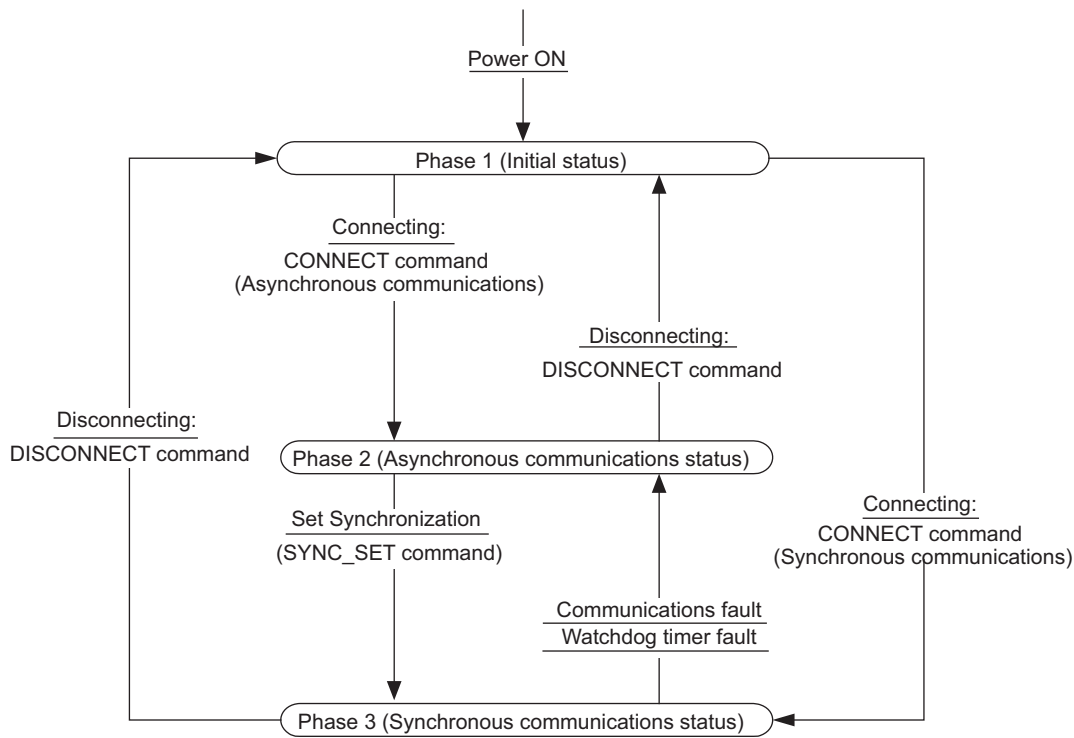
Power ON

Phase 1 (Initial status)

Connecting:
CONNECT command
(Asynchronous communications)

Disconnecting:
DISCONNECT command

Disconnecting:
DISCONNECT command

Phase 2 (Asynchronous communications status)

Set Synchronization
(SYNC_SET command)

Connecting:
CONNECT command
(Synchronous communications)

Communications fault
Watchdog timer fault

Phase 3 (Synchronous communications status)